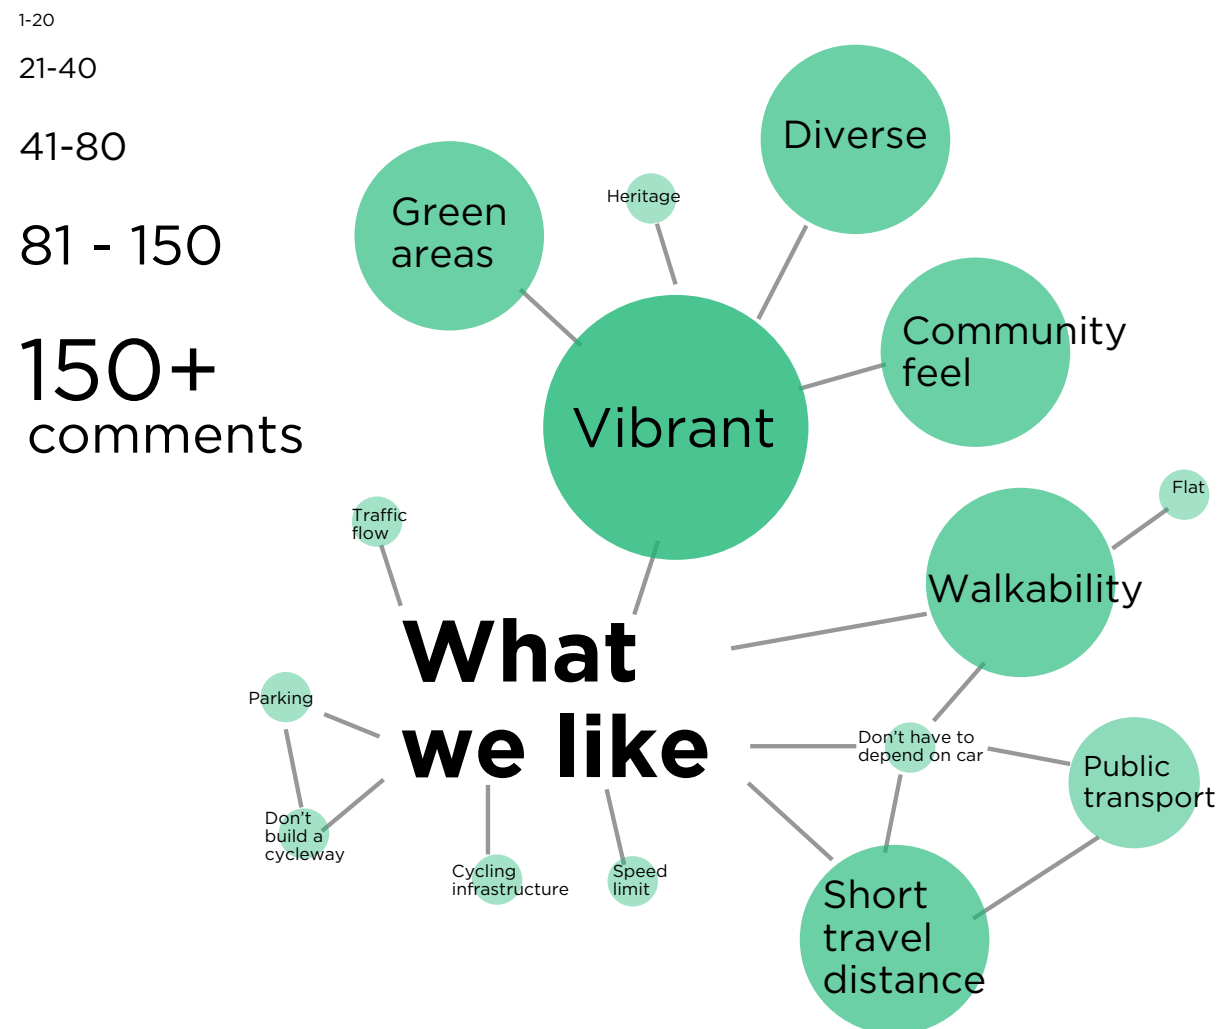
1-20

21-40

41-80

81 - 150

150+ comments

What we like

Vibrant

Green areas

Heritage

Diverse

Community feel

Walkability

Flat

Traffic flow

Parking

Don't build a cycleway

Cycling infrastructure

Speed limit

Don't have to depend on car

Public transport

Short travel distance